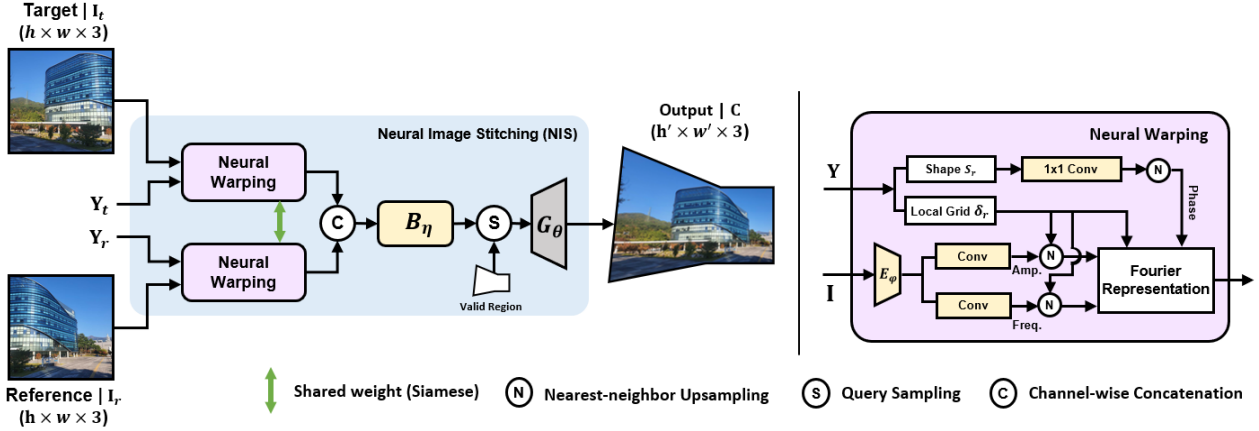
Target | $\mathbf{I}_t$
$(h \times w \times 3)$

Neural Image Stitching (NIS)

$\mathbf{Y}_t$

$\mathbf{Y}_r$

Neural Warping

Neural Warping

C

$B_\eta$

S

$G_\theta$

Valid Region

Output | C
$(\mathbf{h}' \times w' \times 3)$

Reference | $\mathbf{I}_r$
$(\mathbf{h} \times w \times 3)$

Neural Warping

Y

Shape $S_r$

1x1 Conv

N

Phase

Local Grid $\delta_r$

I

$E_\varphi$

Conv

Amp.

N

Conv

Freq.

N

Fourier Representation

Shared weight (Siamese)

N Nearest-neighbor Upsampling

S Query Sampling

C Channel-wise Concatenation